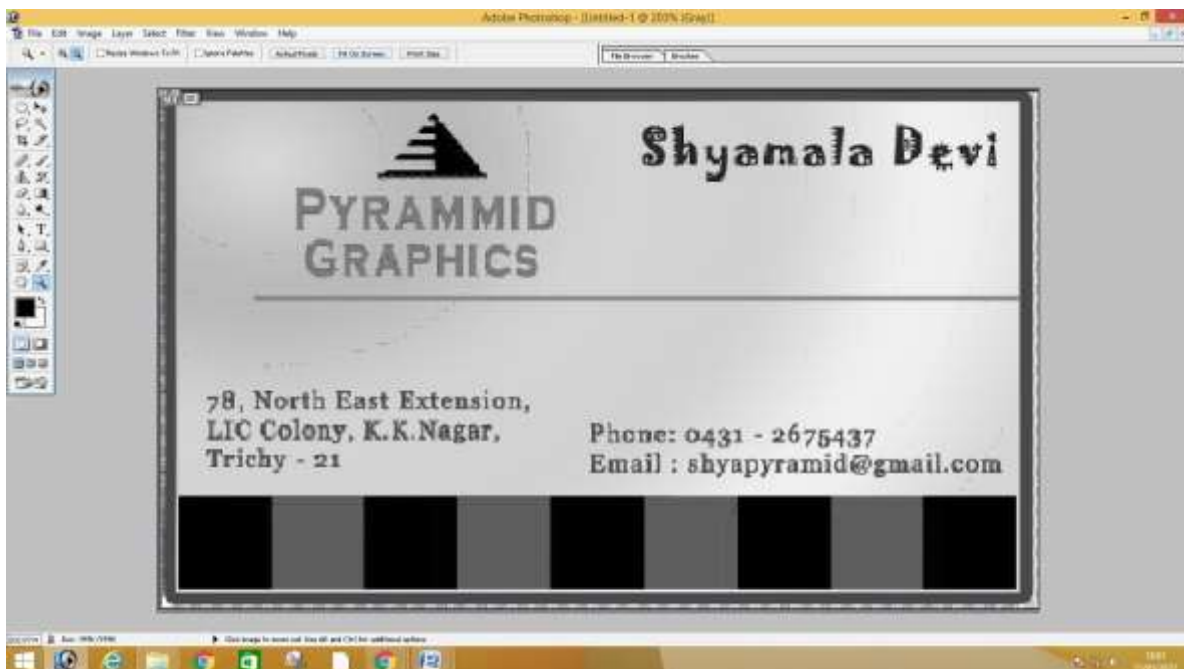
Adobe Photoshop - [Untitled-1 @ 100% (Gray)]

File Edit Image Layer Select Filter View Window Help

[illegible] Actual Pixels Fit On Screen Print Size

File Browser Brushes

PYRAMMID GRAPHICS

Shyamala Devi

78, North East Extension, LIC Colony, K.K.Nagar, Trichy - 21

Phone: 0431 - 2675437
Email : shyapyramid@gmail.com

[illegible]